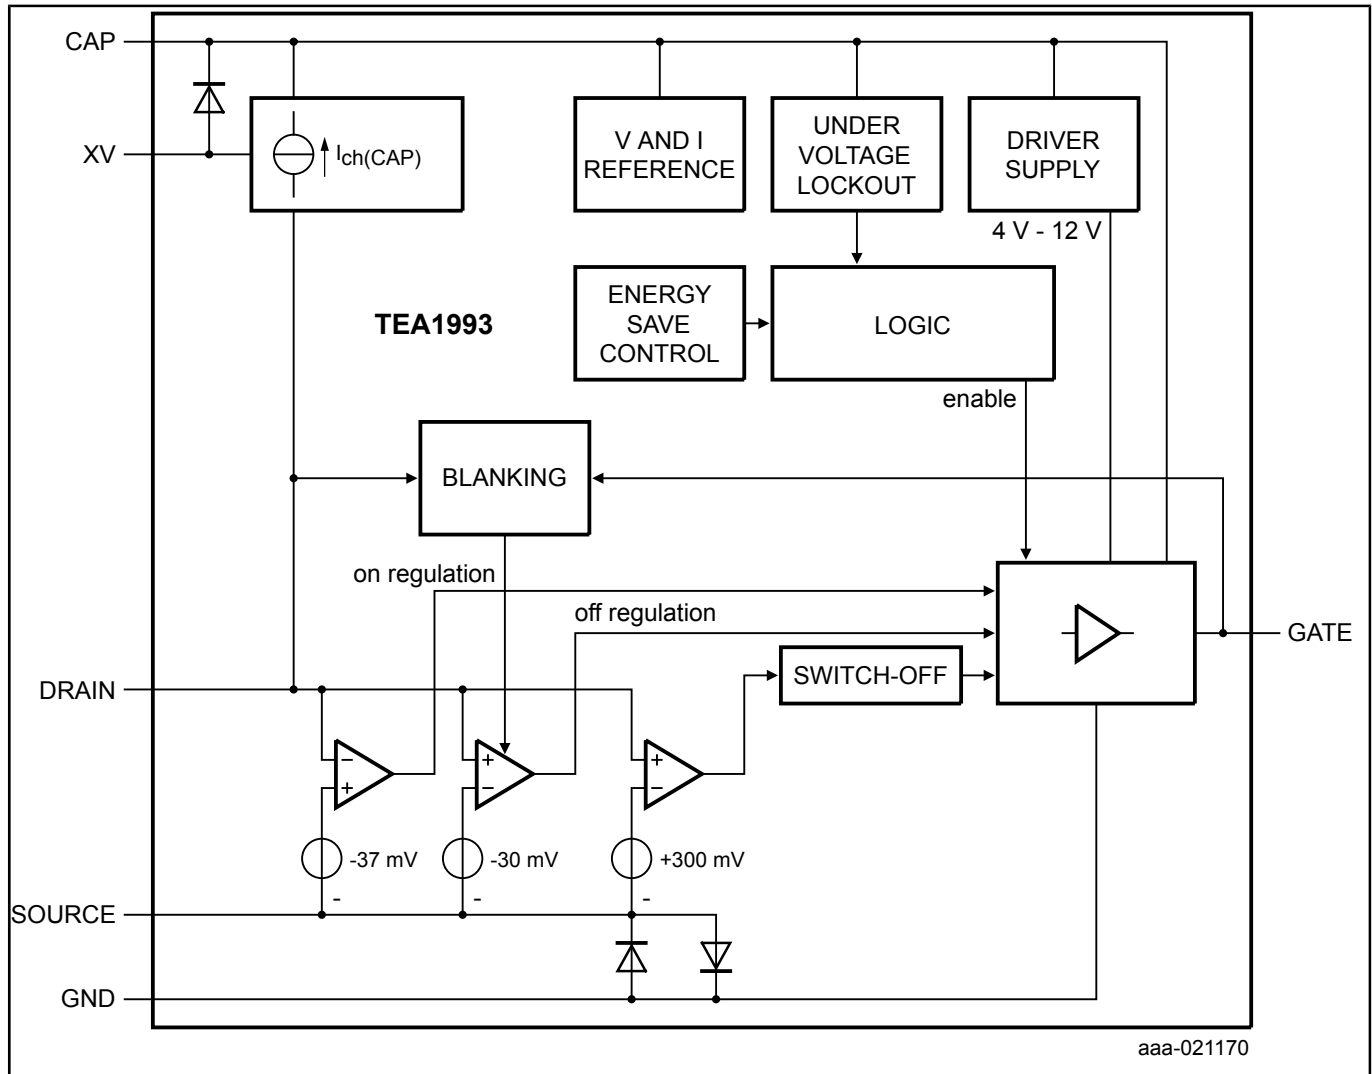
CAP

XV

$I_{ch(CAP)}$

V AND I REFERENCE

UNDER VOLTAGE LOCKOUT

DRIVER SUPPLY

4 V - 12 V

TEA1993

ENERGY SAVE CONTROL

LOGIC

enable

BLANKING

on regulation

off regulation

GATE

DRAIN

SWITCH-OFF

−
+

+
−

+
−

-37 mV

-30 mV

+300 mV

-

-

-

SOURCE

GND

aaa-021170